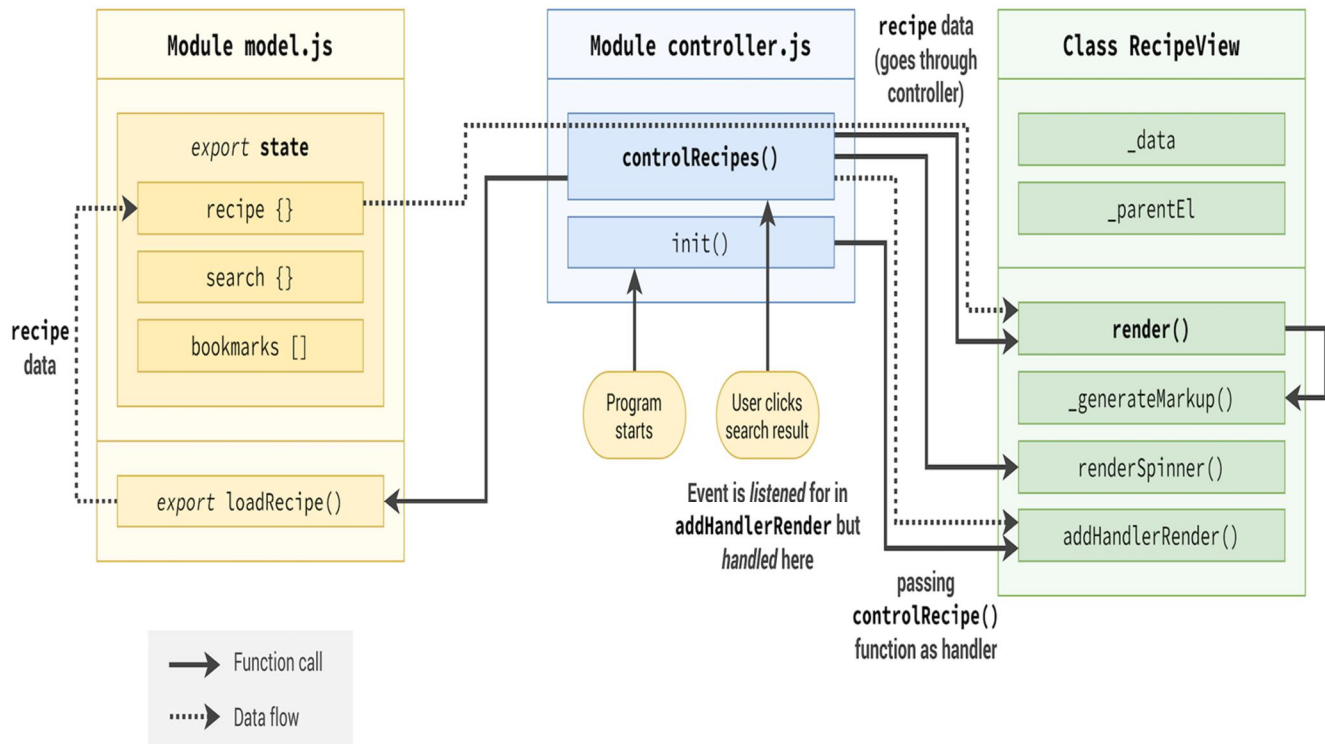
Module model.js

export state

recipe {}

search {}

bookmarks []

recipe data

export loadRecipe()

Module controller.js

controlRecipes()

init()

Program starts

User clicks search result

Event is listened for in addHandlerRender but handled here

recipe data (goes through controller)

Class RecipeView

_data

_parentEl

render()

_generateMarkup()

renderSpinner()

addHandlerRender()

passing controlRecipe() function as handler

Function call

Data flow